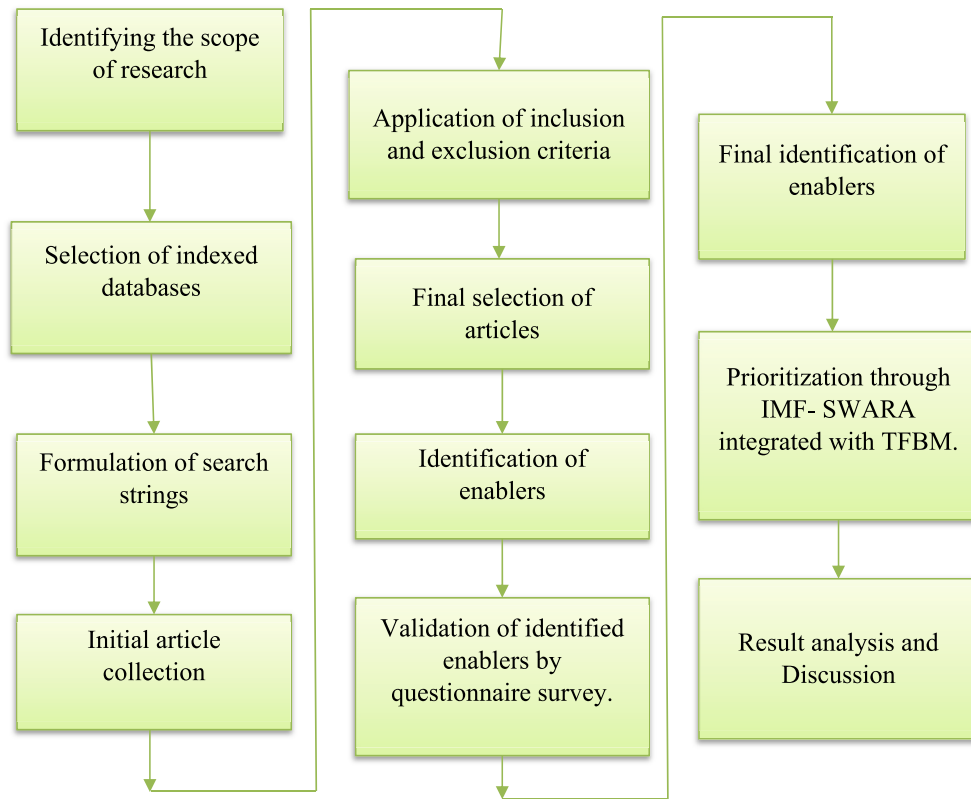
Identifying the scope of research

Selection of indexed databases

Formulation of search strings

Initial article collection

Application of inclusion and exclusion criteria

Final selection of articles

Identification of enablers

Validation of identified enablers by questionnaire survey.

Final identification of enablers

Prioritization through IMF- SWARA integrated with TFBM.

Result analysis and Discussion